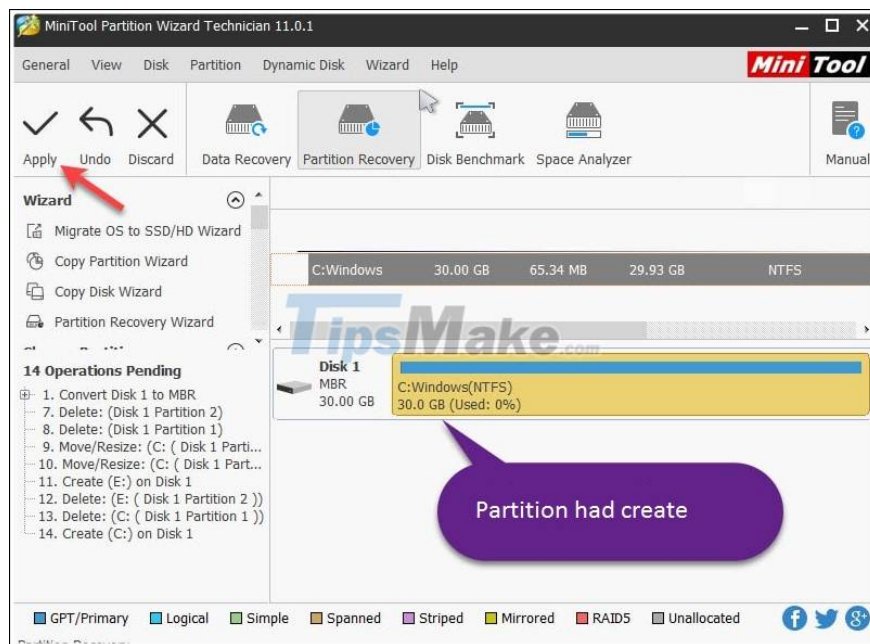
MiniTool Partition Wizard Technician 11.0.1

General View Disk Partition Dynamic Disk Wizard Help

Mini Tool

Apply Undo Discard Data Recovery Partition Recovery Disk Benchmark Space Analyzer Manual

Wizard

Migrate OS to SSD/HD Wizard

Copy Partition Wizard

Copy Disk Wizard

Partition Recovery Wizard

| C:Windows | 30.00 GB | 65.34 MB | 29.93 GB | NTFS |
|---|---|---|---|---|

TipsMake.com

14 Operations Pending

1. Convert Disk 1 to MBR
7. Delete: (Disk 1 Partition 2)
8. Delete: (Disk 1 Partition 1)
9. Move/Resize: (C: ( Disk 1 Parti...
10. Move/Resize: (C: ( Disk 1 Part...
11. Create (E:) on Disk 1
12. Delete: (E: ( Disk 1 Partition 2 ))
13. Delete: (C: ( Disk 1 Partition 1 ))
14. Create (C:) on Disk 1

Disk 1
MBR
30.00 GB

C:Windows(NTFS)
30.0 GB (Used: 0%)

Partition had create

GPT/Primary Logical Simple Spanned Striped Mirrored RAID5 Unallocated